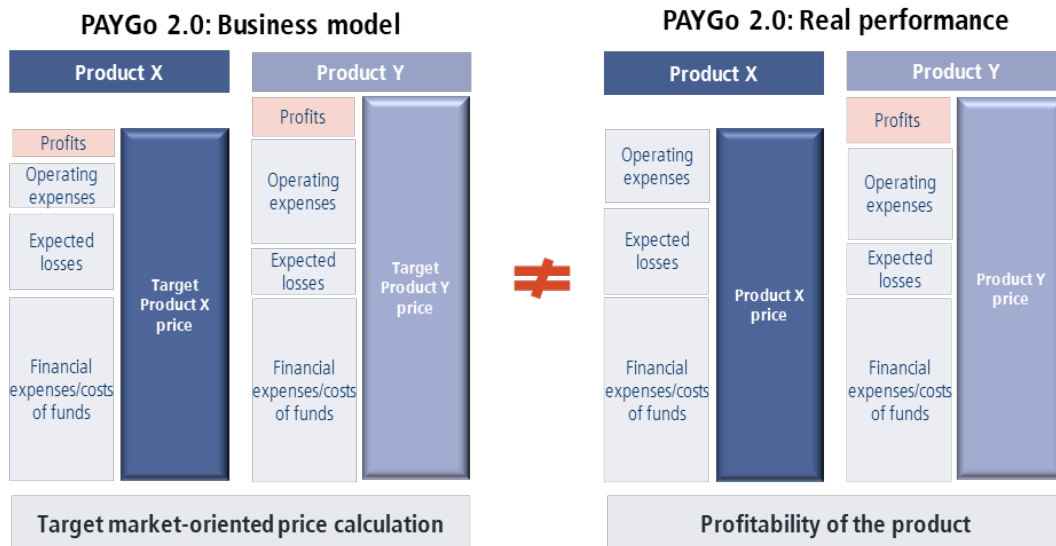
PAYGo 2.0: Business model

Product X

Profits

Operating expenses

Expected losses

Financial expenses/costs of funds

Target Product X price

Product Y

Profits

Operating expenses

Expected losses

Financial expenses/costs of funds

Target Product Y price

Target market-oriented price calculation

$\neq$

PAYGo 2.0: Real performance

Product X

Operating expenses

Expected losses

Financial expenses/costs of funds

Product X price

Product Y

Profits

Operating expenses

Expected losses

Financial expenses/costs of funds

Product Y price

Profitability of the product